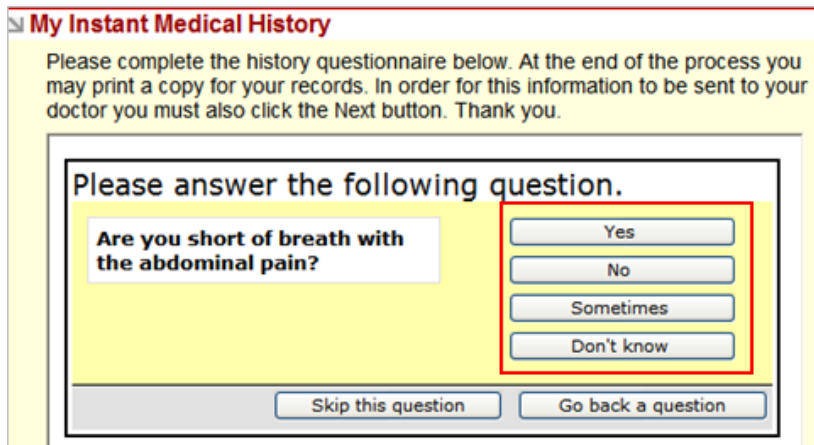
My Instant Medical History

Please complete the history questionnaire below. At the end of the process you may print a copy for your records. In order for this information to be sent to your doctor you must also click the Next button. Thank you.

Please answer the following question.

Are you short of breath with the abdominal pain?

Yes

No

Sometimes

Don't know

Skip this question

Go back a question